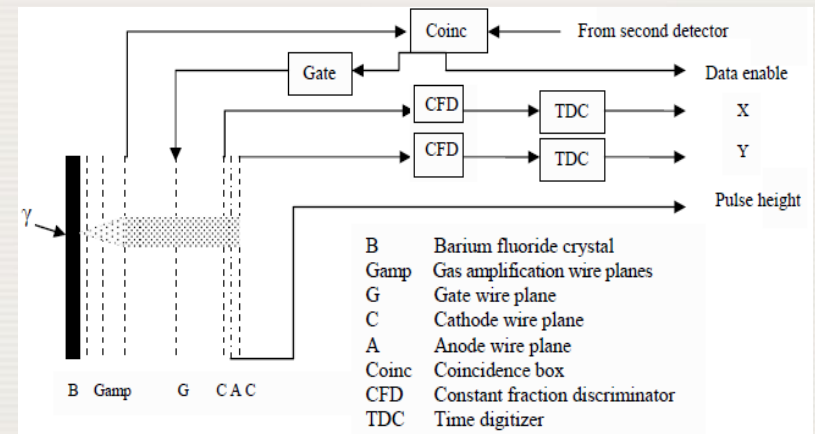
Coinc
From second detector
Gate
Data enable
CFD
TDC
X
CFD
TDC
Y
Pulse height
$\gamma$

| B | Barium fluoride crystal |
|---|---|
| Gamp | Gas amplification wire planes |
| G | Gate wire plane |
| C | Cathode wire plane |
| A | Anode wire plane |
| Coinc | Coincidence box |
| CFD | Constant fraction discriminator |
| TDC | Time digitizer |

B Gamp G C A C